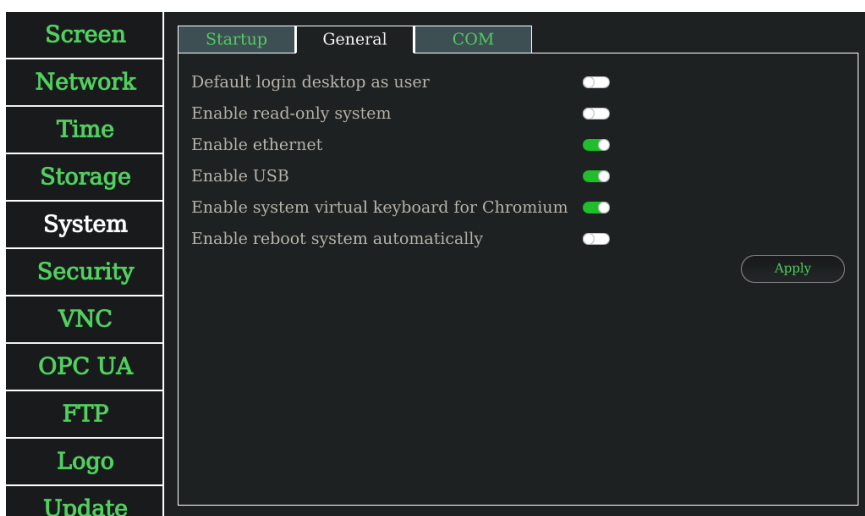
Screen
Network
Time
Storage
System
Security
VNC
OPC UA
FTP
Logo
Update

Startup
General
COM

Default login desktop as user
Enable read-only system
Enable ethernet
Enable USB
Enable system virtual keyboard for Chromium
Enable reboot system automatically

Apply